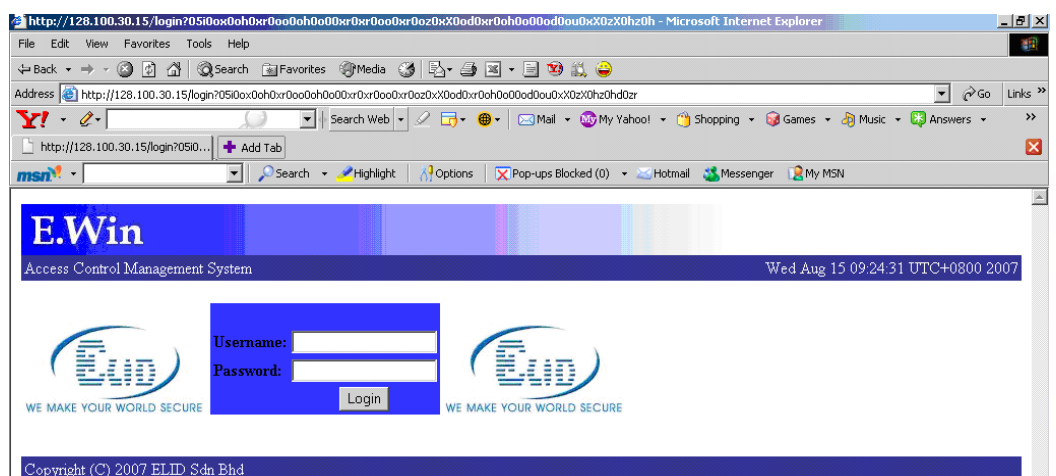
http://128.100.30.15/login?05i0ox0oh0xr0oo0oh0o00xr0xr0oo0xr0oz0xX0od0xr0oh0o00od0ou0xX0zX0hz0h - Microsoft Internet Explorer

File Edit View Favorites Tools Help

Back Search Favorites Media

Address http://128.100.30.15/login?05i0ox0oh0xr0oo0oh0o00xr0xr0oo0xr0oz0xX0od0xr0oh0o00od0ou0xX0zX0hz0hd0zr Go Links

Y! Search Web Mail My Yahoo! Shopping Games Music Answers

http://128.100.30.15/login?05i0... Add Tab

msn Search Highlight Options Pop-ups Blocked (0) Hotmail Messenger My MSN

E.Win

Access Control Management System

Wed Aug 15 09:24:31 UTC+0800 2007

ELID
WE MAKE YOUR WORLD SECURE

Username:
Password:
Login

ELID
WE MAKE YOUR WORLD SECURE

Copyright (C) 2007 ELID Sdn Bhd